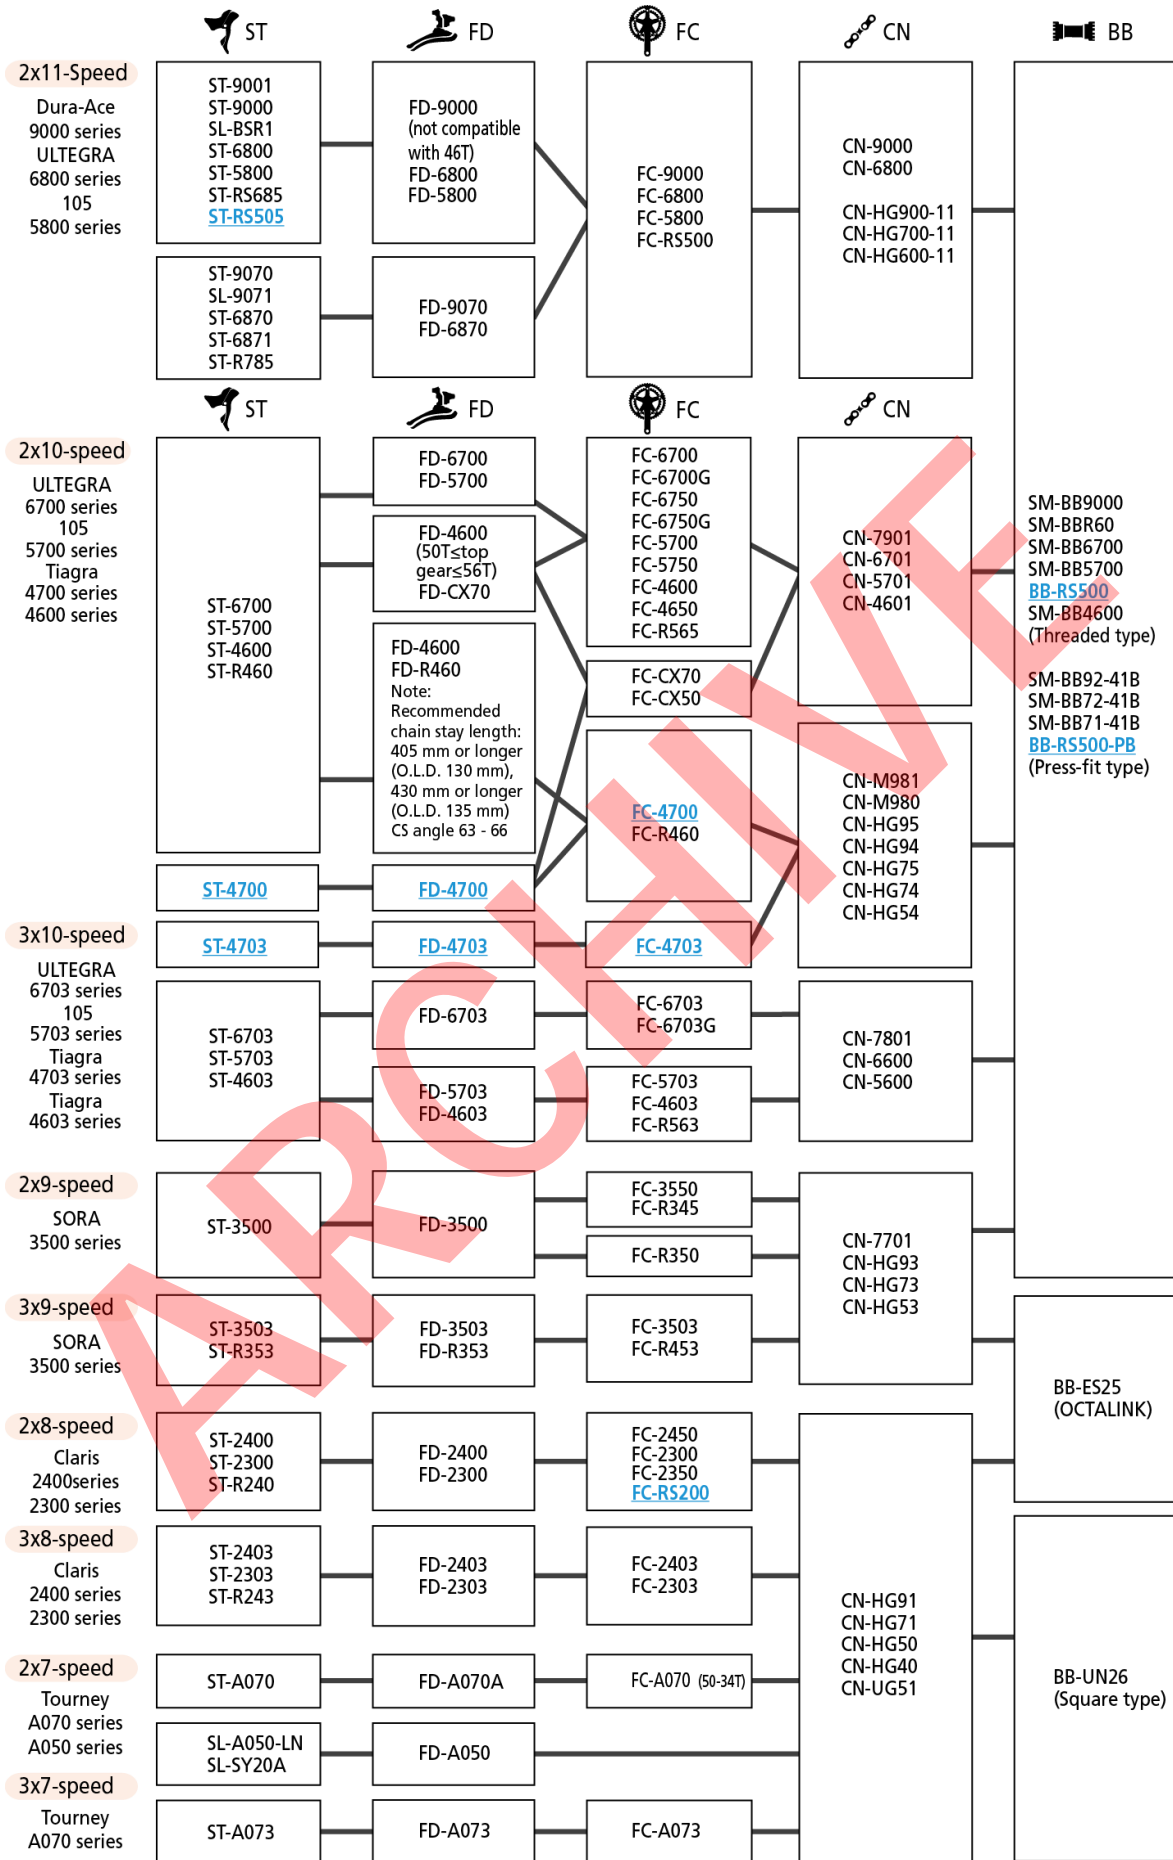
ST FD FC CN BB

2x11-Speed
Dura-Ace 9000 series ULTEGRA 6800 series 105 5800 series

ST-9001
ST-9000
SL-BSR1
ST-6800
ST-5800
ST-RS685
ST-RS505

FD-9000
(not compatible with 46T)
FD-6800
FD-5800

FC-9000
FC-6800
FC-5800
FC-RS500

CN-9000
CN-6800
CN-HG900-11
CN-HG700-11
CN-HG600-11

ST-9070
SL-9071
ST-6870
ST-6871
ST-R785

FD-9070
FD-6870

ST FD FC CN

2x10-speed
ULTEGRA 6700 series 105 5700 series Tiagra 4700 series 4600 series

ST-6700
ST-5700
ST-4600
ST-R460

FD-6700
FD-5700

FD-4600
(50T≤top gear≤56T)
FD-CX70

FD-4600
FD-R460
Note:
Recommended chain stay length: 405 mm or longer (O.L.D. 130 mm), 430 mm or longer (O.L.D. 135 mm)
CS angle 63 - 66

FC-6700
FC-6700G
FC-6750
FC-6750G
FC-5700
FC-5750
FC-4600
FC-4650
FC-R565

FC-CX70
FC-CX50

FC-4700
FC-R460

CN-7901
CN-6701
CN-5701
CN-4601

CN-M981
CN-M980
CN-HG95
CN-HG94
CN-HG75
CN-HG74
CN-HG54

SM-BB9000
SM-BBR60
SM-BB6700
SM-BB5700
BB-RS500
SM-BB4600
(Threaded type)

SM-BB92-41B
SM-BB72-41B
SM-BB71-41B
BB-RS500-PB
(Press-fit type)

ST-4700
FD-4700

3x10-speed
ULTEGRA 6703 series 105 5703 series Tiagra 4703 series Tiagra 4603 series

ST-4703
FD-4703
FC-4703

ST-6703
ST-5703
ST-4603

FD-6703

FD-5703
FD-4603

FC-6703
FC-6703G

FC-5703
FC-4603
FC-R563

CN-7801
CN-6600
CN-5600

2x9-speed
SORA 3500 series

ST-3500
FD-3500

FC-3550
FC-R345

FC-R350

CN-7701
CN-HG93
CN-HG73
CN-HG53

3x9-speed
SORA 3500 series

ST-3503
ST-R353

FD-3503
FD-R353

FC-3503
FC-R453

BB-ES25
(OCTALINK)

2x8-speed
Claris 2400series 2300 series

ST-2400
ST-2300
ST-R240

FD-2400
FD-2300

FC-2450
FC-2300
FC-2350
FC-RS200

3x8-speed
Claris 2400 series 2300 series

ST-2403
ST-2303
ST-R243

FD-2403
FD-2303

FC-2403
FC-2303

CN-HG91
CN-HG71
CN-HG50
CN-HG40
CN-UG51

BB-UN26
(Square type)

2x7-speed
Tourney A070 series A050 series

ST-A070
FD-A070A
FC-A070 (50-34T)

SL-A050-LN
SL-SY20A
FD-A050

3x7-speed
Tourney A070 series

ST-A073
FD-A073
FC-A073

ARCHIVE